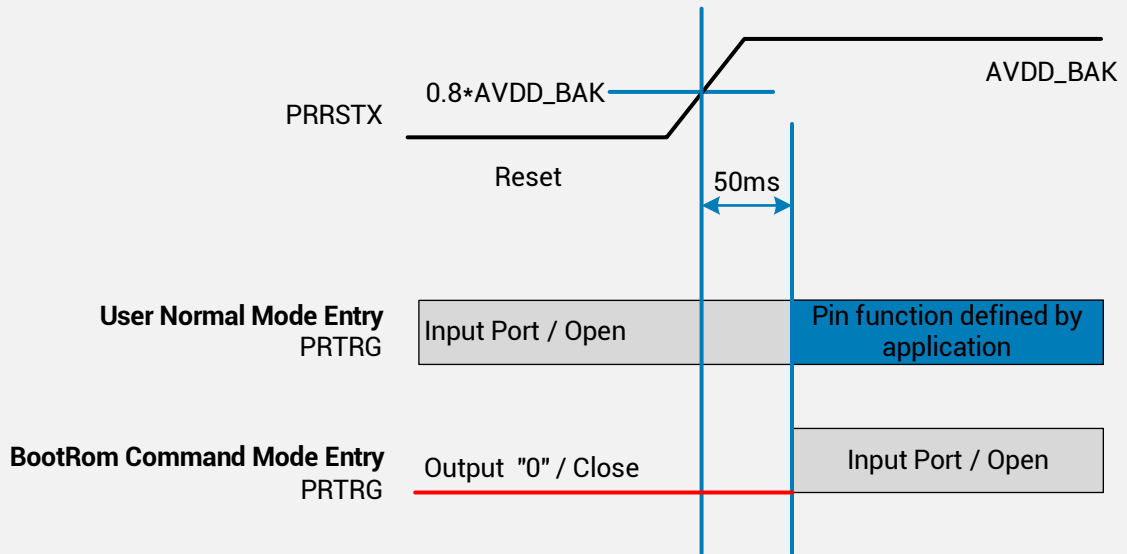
AVDD_BAK

0.8*AVDD_BAK

PRRSTX

Reset

50ms

**User Normal Mode Entry**
PRTRG

Input Port / Open

Pin function defined by application

**BootRom Command Mode Entry**
PRTRG

Output "0" / Close

Input Port / Open